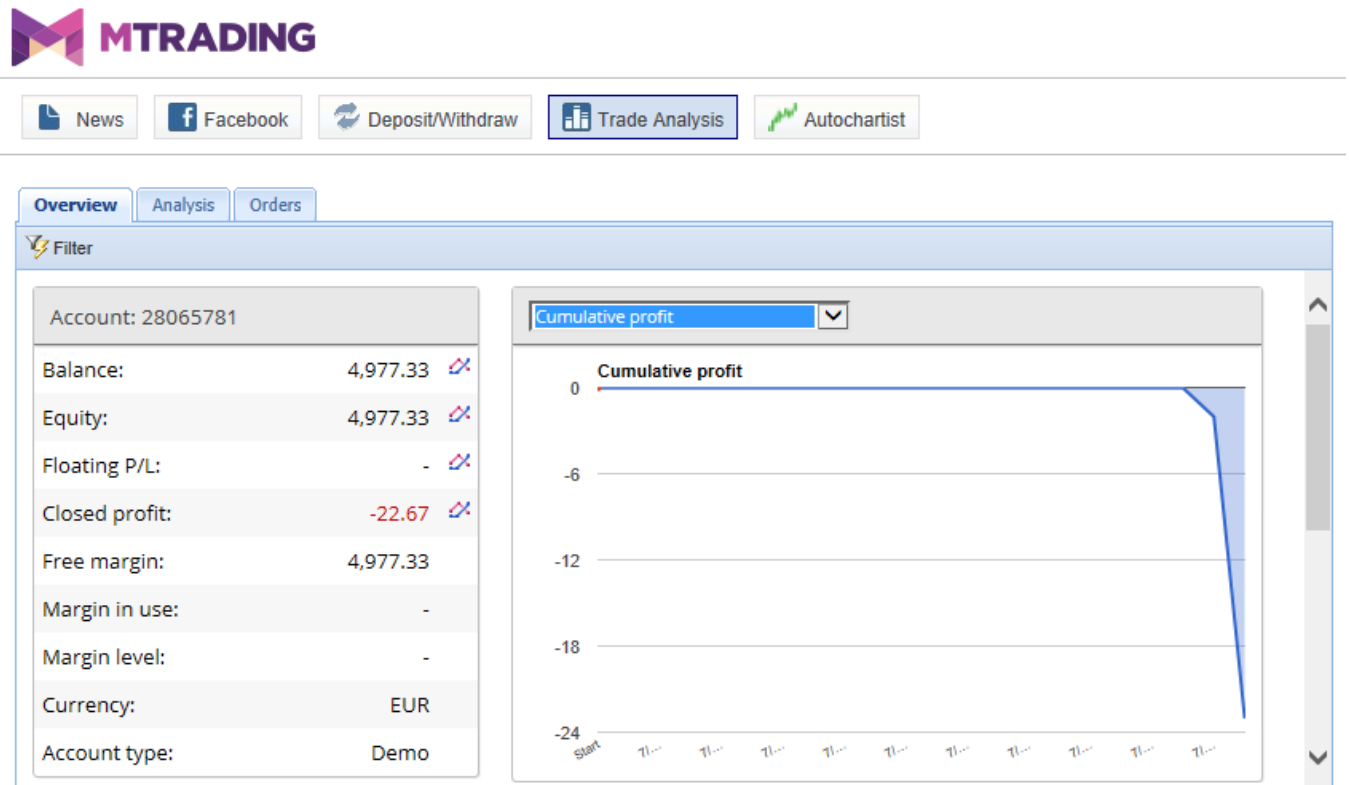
MTRADING

News Facebook Deposit/Withdraw Trade Analysis Autochartist

Overview Analysis Orders

Filter

Account: 28065781

| | |
|---|---|
| Balance: | 4,977.33 |
| Equity: | 4,977.33 |
| Floating P/L: | - |
| Closed profit: | -22.67 |
| Free margin: | 4,977.33 |
| Margin in use: | - |
| Margin level: | - |
| Currency: | EUR |
| Account type: | Demo |

Cumulative profit

Cumulative profit

0
-6
-12
-18
-24

Start 7/... 7/... 7/... 7/... 7/... 7/... 7/... 7/... 7/... 7/...